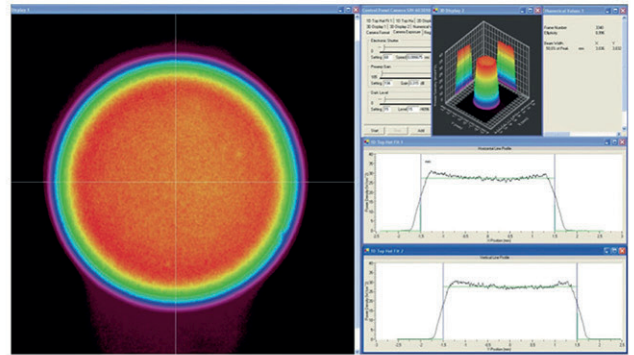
Display 1

Control Panel Camera

3D Display

Numerical Values 1

Frame Number

Objects

Beam Width

Electronic Shutter

Setting

Speed

Preamp Gain

Setting

Gain

Gain Level

Setting

Level

Start

Stop

Add

Horizontal Line Profile

Vertical Line Profile

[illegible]